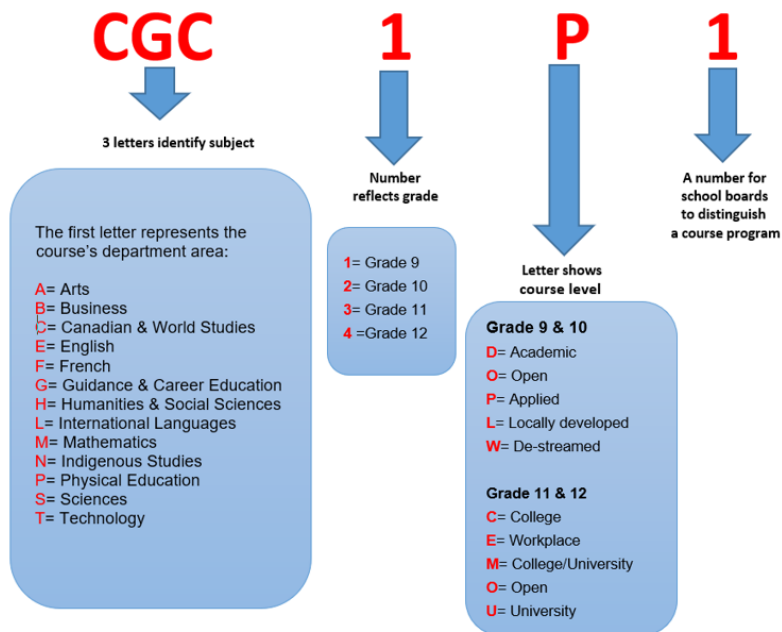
CGC

3 letters identify subject

The first letter represents the course's department area:

A= Arts
B= Business
C= Canadian & World Studies
E= English
F= French
G= Guidance & Career Education
H= Humanities & Social Sciences
L= International Languages
M= Mathematics
N= Indigenous Studies
P= Physical Education
S= Sciences
T= Technology

1

Number reflects grade

1= Grade 9
2= Grade 10
3= Grade 11
4 =Grade 12

P

Letter shows course level

Grade 9 & 10
D= Academic
O= Open
P= Applied
L= Locally developed
W= De-streamed

Grade 11 & 12
C= College
E= Workplace
M= College/University
O= Open
U= University

1

A number for school boards to distinguish a course program